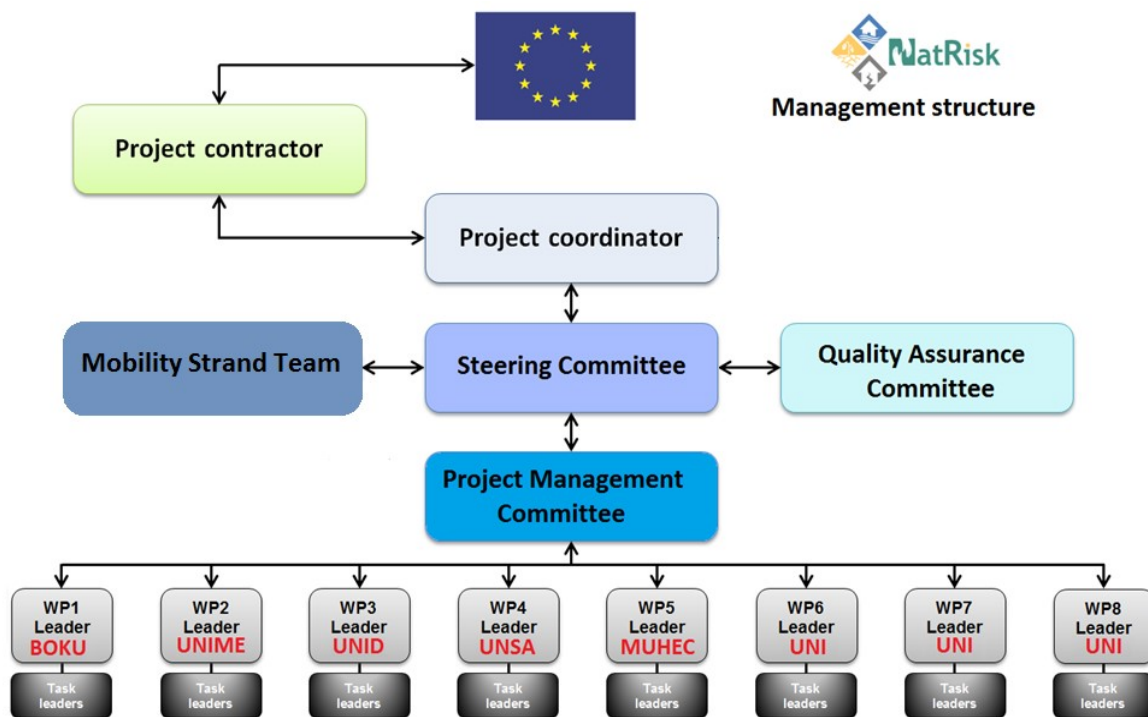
NatRisk

Management structure

Project contractor

Project coordinator

Mobility Strand Team

Steering Committee

Quality Assurance Committee

Project Management Committee

WP1 Leader BOKU

Task leaders

WP2 Leader UNIME

Task leaders

WP3 Leader UNID

Task leaders

WP4 Leader UNSA

Task leaders

WP5 Leader MUHEC

Task leaders

WP6 Leader UNI

Task leaders

WP7 Leader UNI

Task leaders

WP8 Leader UNI

Task leaders